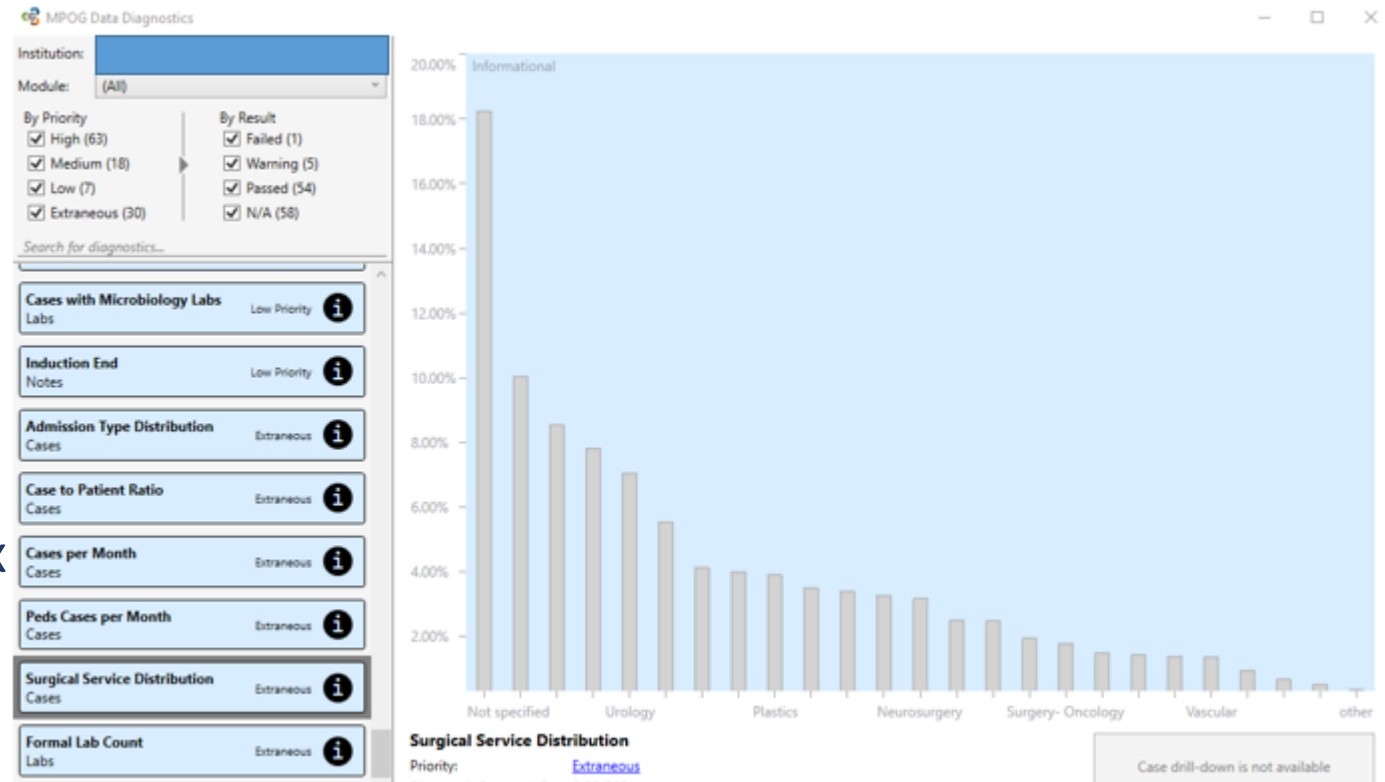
MPOG Data Diagnostics

Institution:
Module: (All)

By Priority
High (63)
Medium (18)
Low (7)
Extraneous (30)

By Result
Failed (1)
Warning (5)
Passed (54)
N/A (58)

Search for diagnostics...

Cases with Microbiology Labs
Labs
Low Priority

Induction End
Notes
Low Priority

Admission Type Distribution
Cases
Extraneous

Case to Patient Ratio
Cases
Extraneous

Cases per Month
Cases
Extraneous

Peds Cases per Month
Cases
Extraneous

Surgical Service Distribution
Cases
Extraneous

Formal Lab Count
Labs
Extraneous

Informational

20.00%
18.00%
16.00%
14.00%
12.00%
10.00%
8.00%
6.00%
4.00%
2.00%

Not specified Urology Plastics Neurosurgery Surgery- Oncology Vascular other

Surgical Service Distribution
Priority: Extraneous

Case drill-down is not available